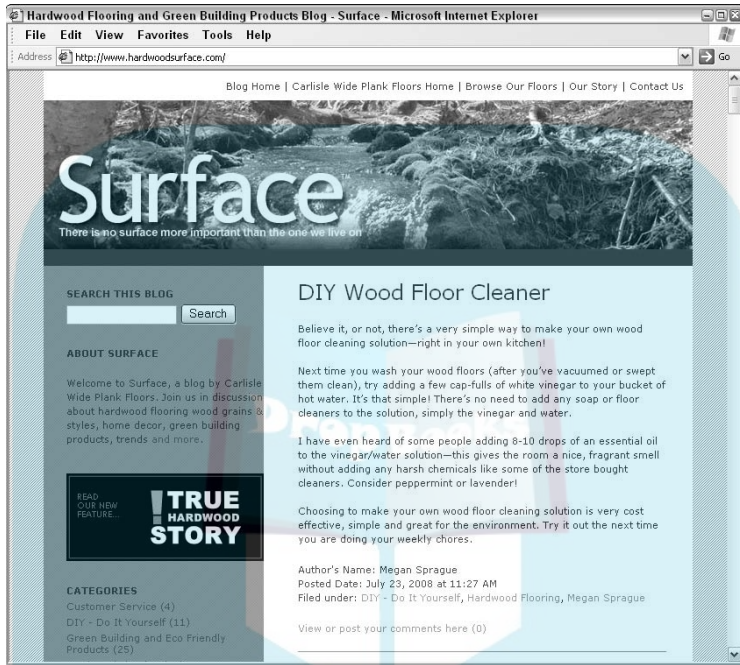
Hardwood Flooring and Green Building Products Blog - Surface - Microsoft Internet Explorer

File Edit View Favorites Tools Help

Address http://www.hardwoodsurface.com/ Go

Blog Home | Carlisle Wide Plank Floors Home | Browse Our Floors | Our Story | Contact Us

Surface

There is no surface more important than the one we live on

SEARCH THIS BLOG

Search

ABOUT SURFACE

Welcome to Surface, a blog by Carlisle Wide Plank Floors. Join us in discussion about hardwood flooring wood grains & styles, home decor, green building products, trends and more.

READ OUR NEW FEATURE... TRUE HARDWOOD STORY

CATEGORIES

Customer Service (4)

DIY - Do It Yourself (11)

Green Building and Eco Friendly Products (25)

DIY Wood Floor Cleaner

Believe it, or not, there's a very simple way to make your own wood floor cleaning solution—right in your own kitchen!

Next time you wash your wood floors (after you've vacuumed or swept them clean), try adding a few cap-fulls of white vinegar to your bucket of hot water. It's that simple! There's no need to add any soap or floor cleaners to the solution, simply the vinegar and water.

I have even heard of some people adding 8-10 drops of an essential oil to the vinegar/water solution—this gives the room a nice, fragrant smell without adding any harsh chemicals like some of the store bought cleaners. Consider peppermint or lavender!

Choosing to make your own wood floor cleaning solution is very cost effective, simple and great for the environment. Try it out the next time you are doing your weekly chores.

Author's Name: Megan Sprague
Posted Date: July 23, 2008 at 11:27 AM
Filed under: DIY - Do It Yourself, Hardwood Flooring, Megan Sprague

View or post your comments here (0)